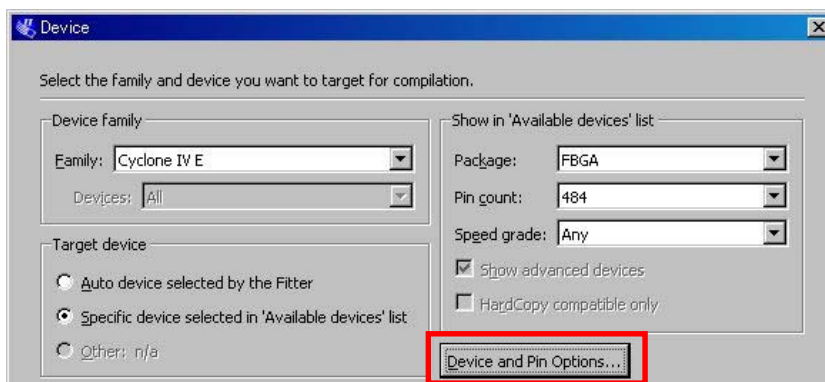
Device

Select the family and device you want to target for compilation.

Device family

Family: Cyclone IV E

Devices: All

Target device

Auto device selected by the Fitter

Specific device selected in 'Available devices' list

Other: n/a

Show in 'Available devices' list

Package: FBGA

Pin count: 484

Speed grade: Any

Show advanced devices

HardCopy compatible only

Device and Pin Options...